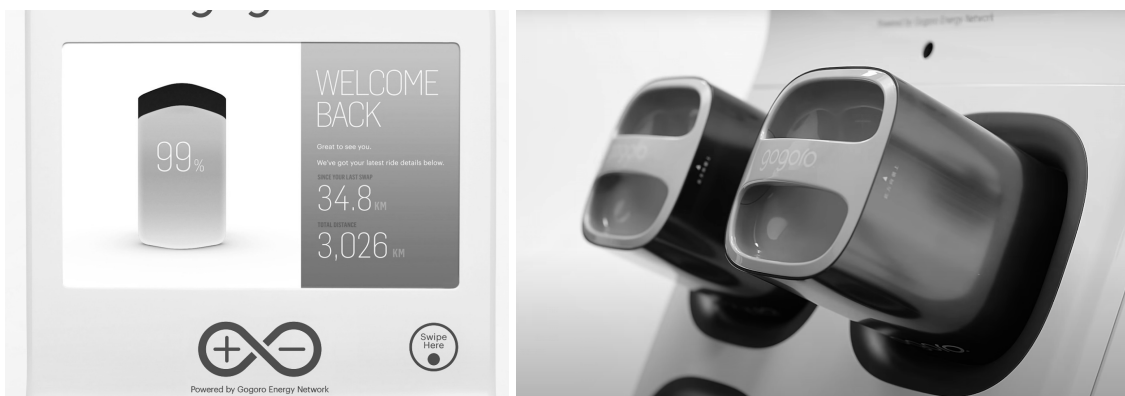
99%

WELCOME BACK

Great to see you.

We've got your latest ride details below.

SINCE YOUR LAST SWAP

34.8 KM

TOTAL DISTANCE

3,026 KM

Swipe Here

Powered by Gogoro Energy Network

Powered by Gogoro Energy Network

gogoro

gogoro